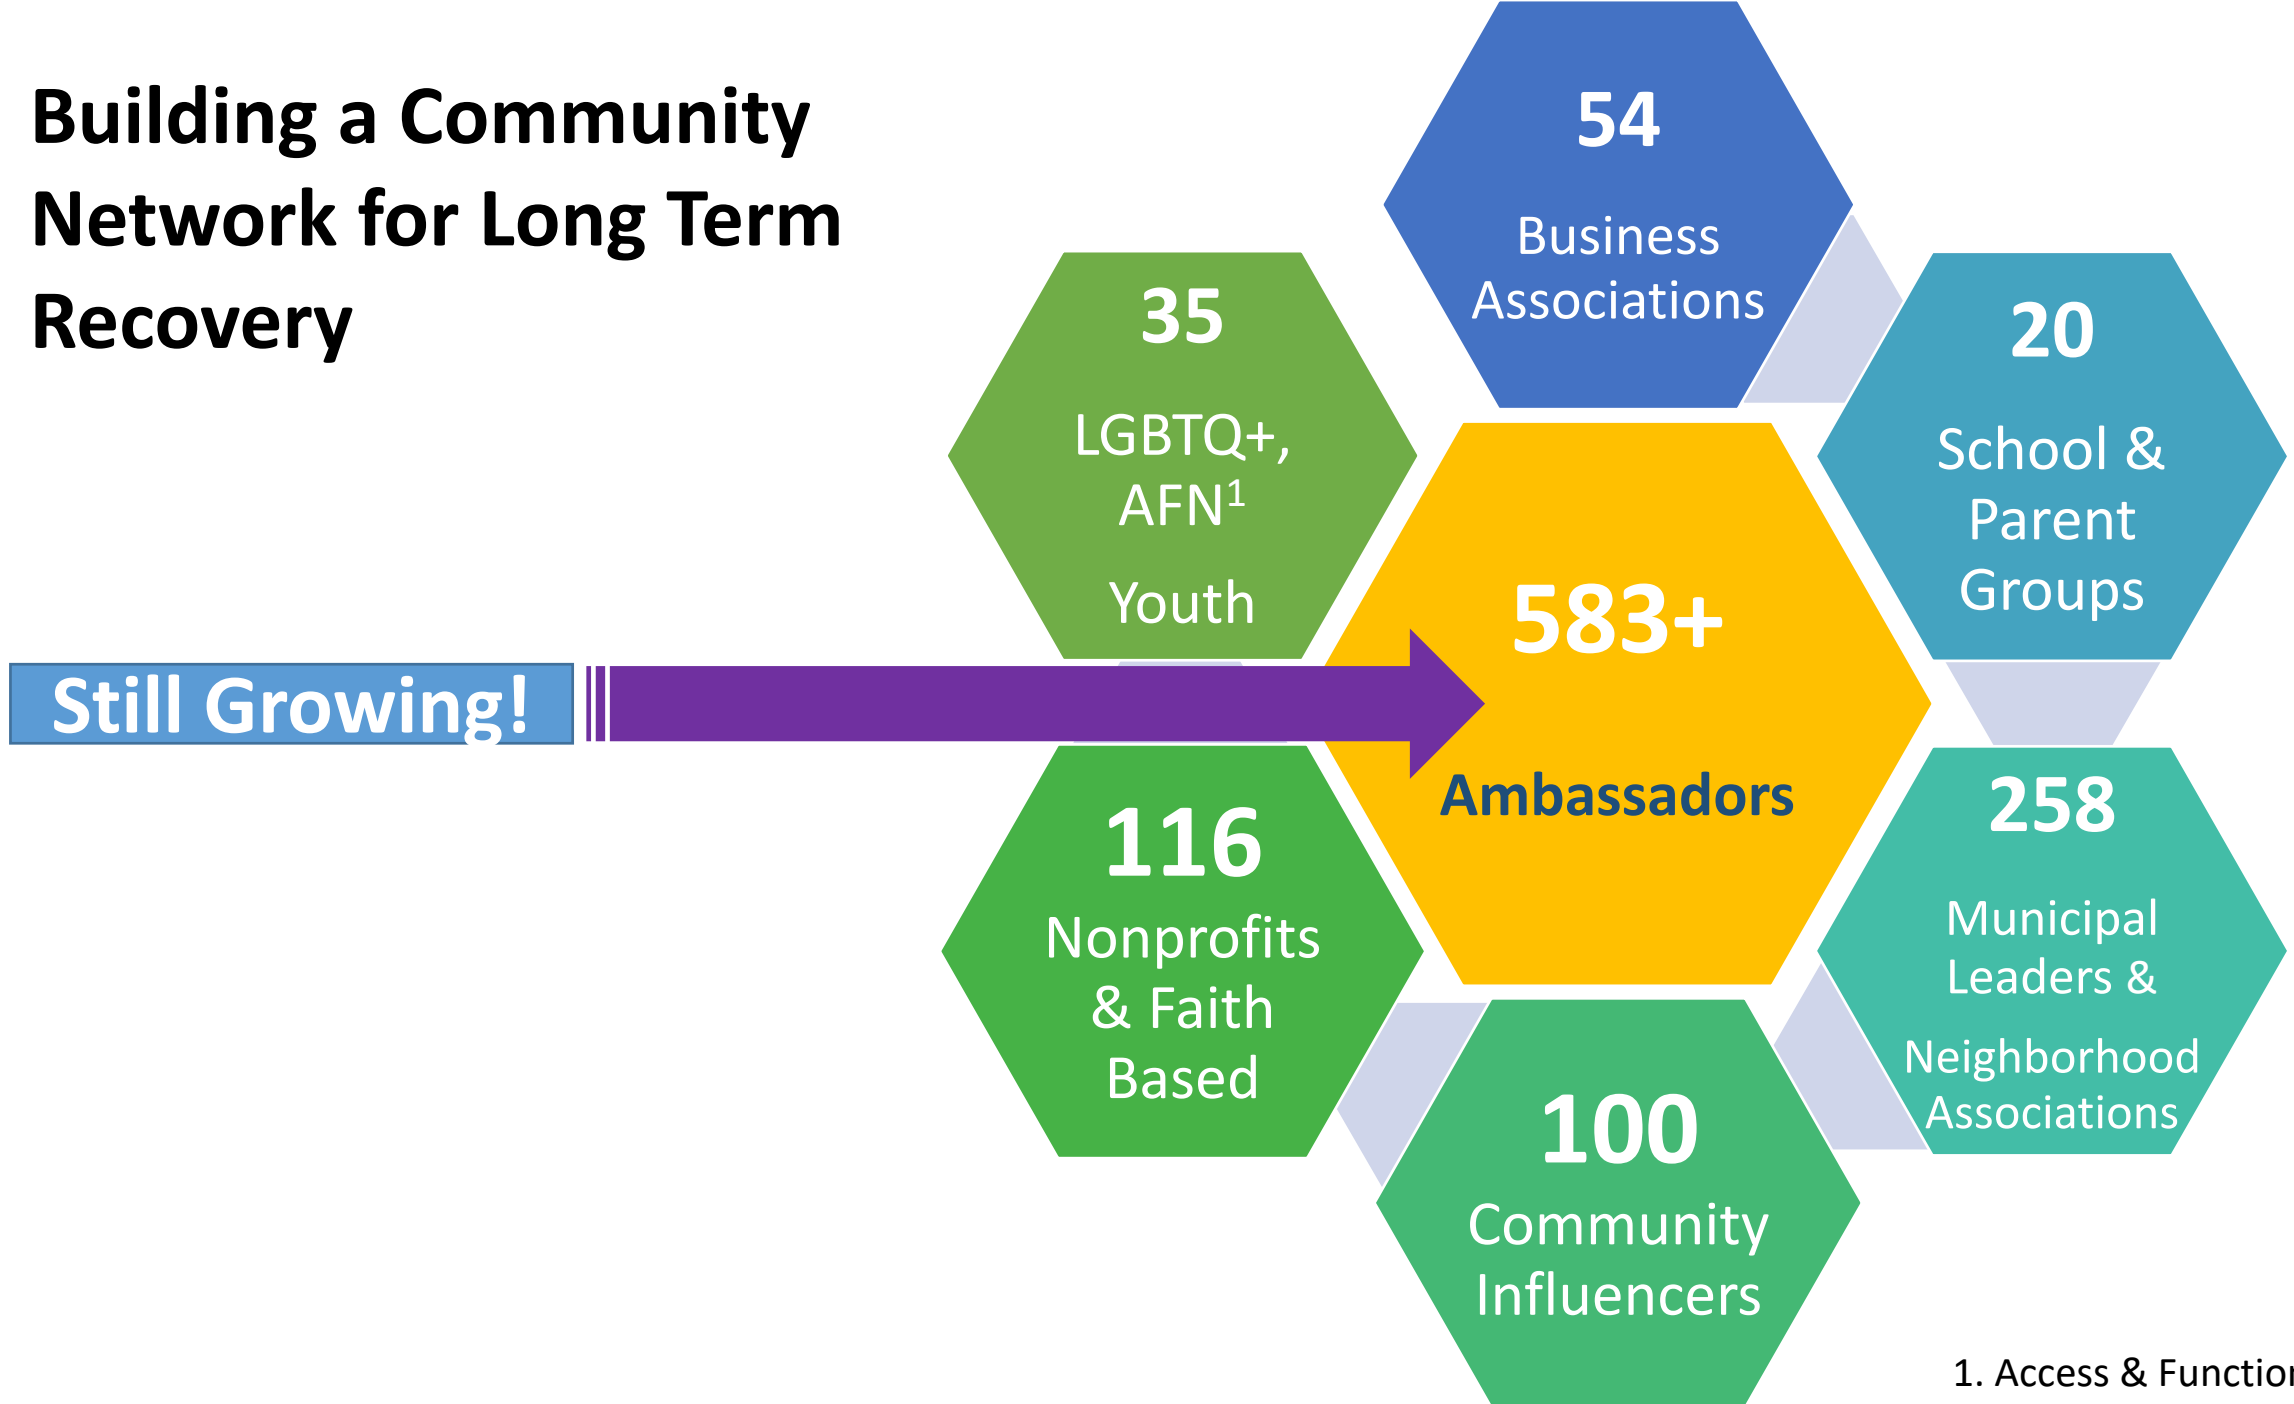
Building a Community Network for Long Term Recovery

Still Growing!

54
Business Associations

35
LGBTQ+, AFN$^1$
Youth

20
School & Parent Groups

583+
Ambassadors

116
Nonprofits & Faith Based

258
Municipal Leaders &
Neighborhood Associations

100
Community Influencers

1. Access & Functio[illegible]